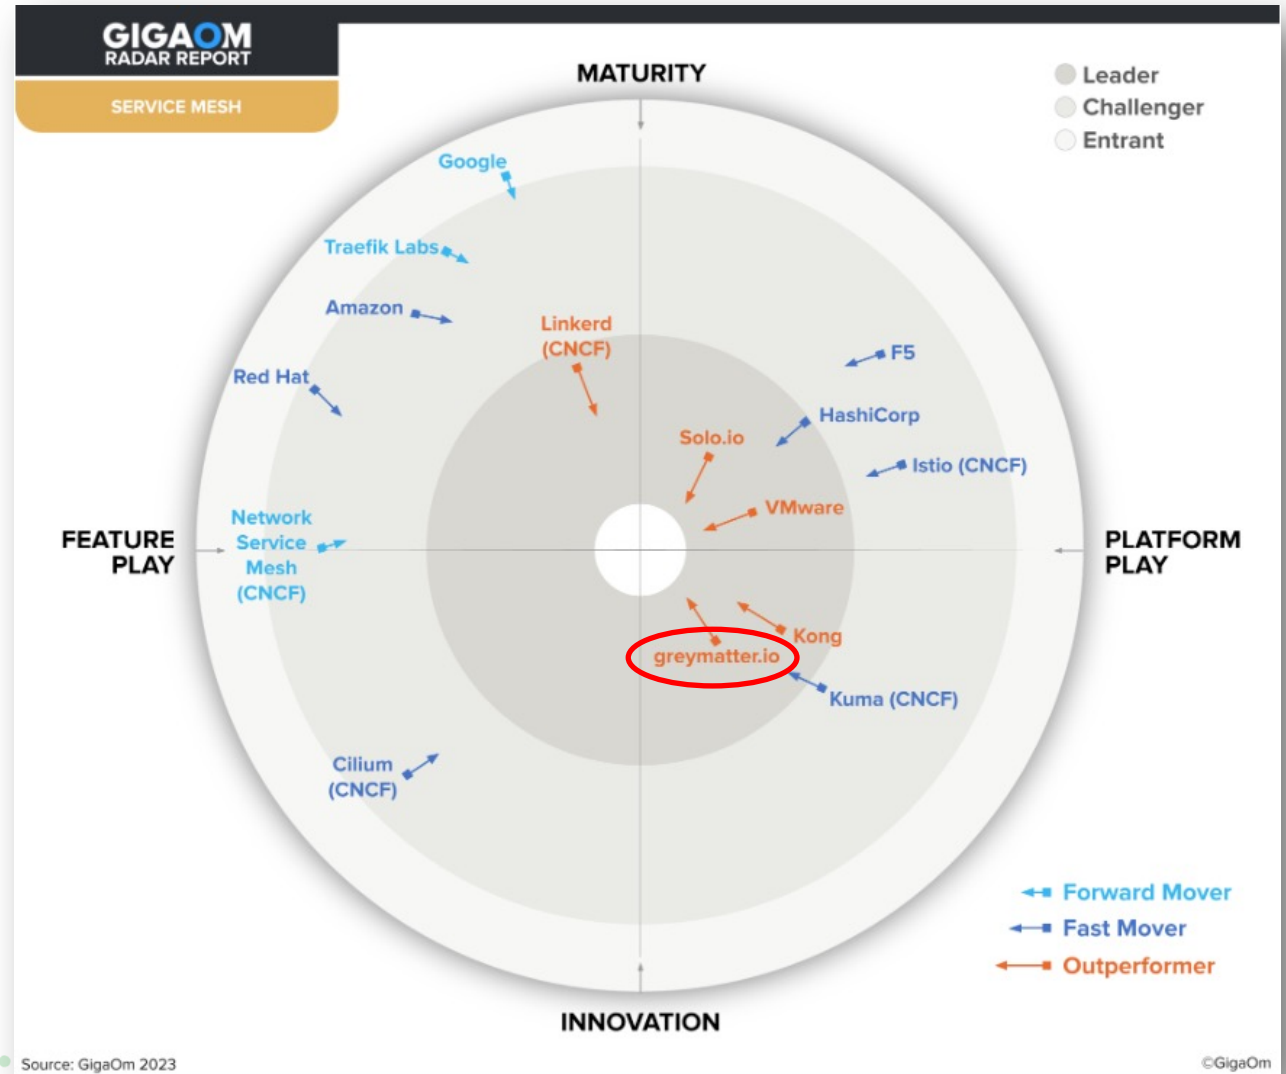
GIGAOM
RADAR REPORT

SERVICE MESH

MATURITY

Leader
Challenger
Entrant

Google

Traefik Labs

Amazon

Linkerd (CNCF)

F5

Red Hat

HashiCorp

Solo.io

Istio (CNCF)

VMware

FEATURE PLAY

Network Service Mesh (CNCF)

PLATFORM PLAY

Kong

greymatter.io

Kuma (CNCF)

Cilium (CNCF)

Forward Mover
Fast Mover
Outperformer

INNOVATION

Source: GigaOm 2023

©GigaOm